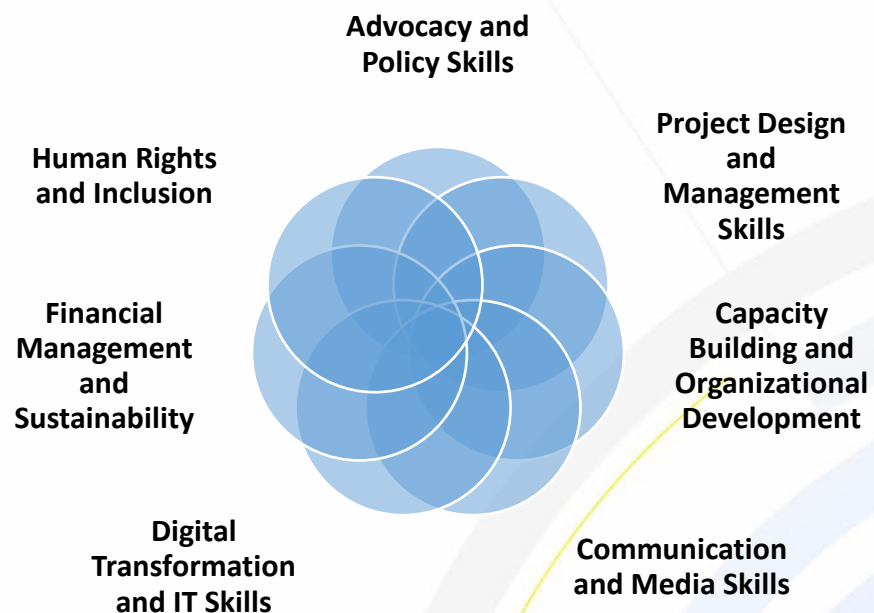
Advocacy and Policy Skills

Project Design and Management Skills

Capacity Building and Organizational Development

Communication and Media Skills

Digital Transformation and IT Skills

Financial Management and Sustainability

Human Rights and Inclusion